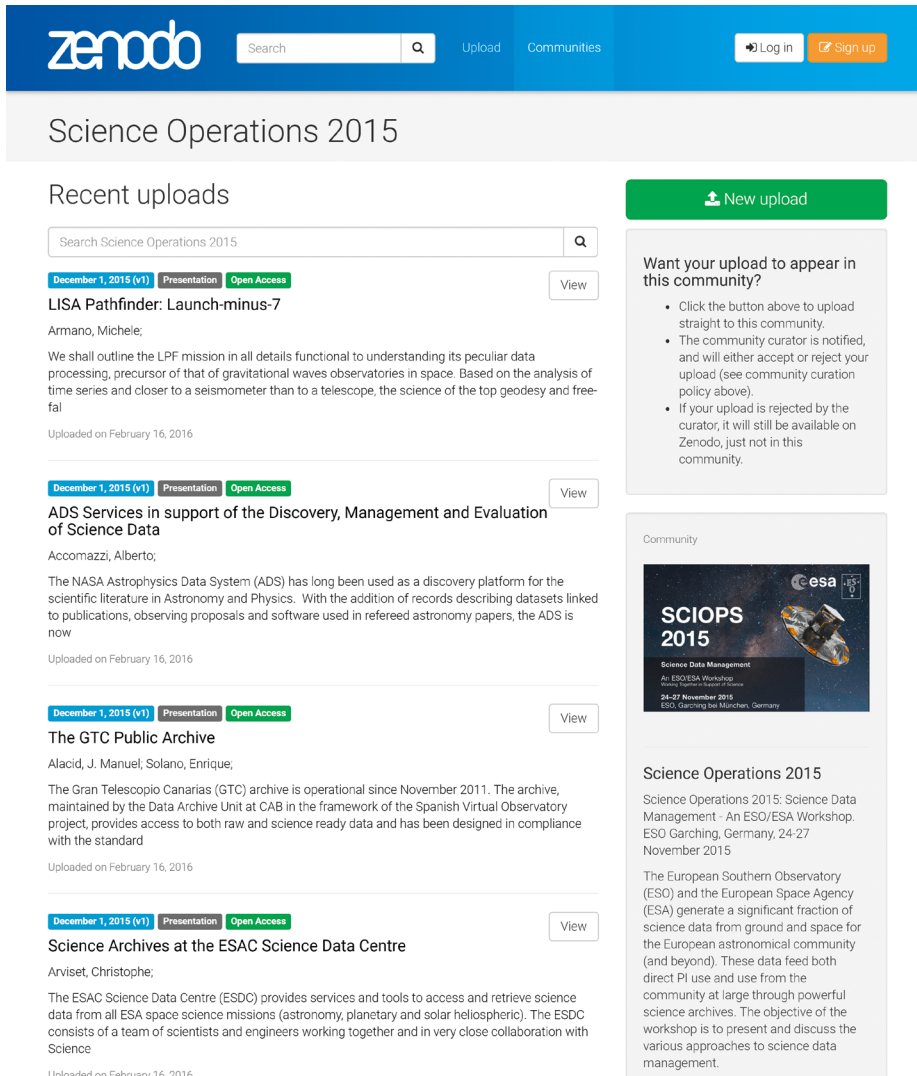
zenodo

Search

Upload

Communities

Log in

Sign up

Science Operations 2015

Recent uploads

Search Science Operations 2015

December 1, 2015 (v1) Presentation Open Access

View

LISA Pathfinder: Launch-minus-7

Armano, Michele;

We shall outline the LPF mission in all details functional to understanding its peculiar data processing, precursor of that of gravitational waves observatories in space. Based on the analysis of time series and closer to a seismometer than to a telescope, the science of the top geodesy and free-fal

Uploaded on February 16, 2016

December 1, 2015 (v1) Presentation Open Access

View

ADS Services in support of the Discovery, Management and Evaluation of Science Data

Accomazzi, Alberto;

The NASA Astrophysics Data System (ADS) has long been used as a discovery platform for the scientific literature in Astronomy and Physics. With the addition of records describing datasets linked to publications, observing proposals and software used in refereed astronomy papers, the ADS is now

Uploaded on February 16, 2016

December 1, 2015 (v1) Presentation Open Access

View

The GTC Public Archive

Alacid, J. Manuel; Solano, Enrique;

The Gran Telescopio Canarias (GTC) archive is operational since November 2011. The archive, maintained by the Data Archive Unit at CAB in the framework of the Spanish Virtual Observatory project, provides access to both raw and science ready data and has been designed in compliance with the standard

Uploaded on February 16, 2016

December 1, 2015 (v1) Presentation Open Access

View

Science Archives at the ESAC Science Data Centre

Arviset, Christophe;

The ESAC Science Data Centre (ESDC) provides services and tools to access and retrieve science data from all ESA space science missions (astronomy, planetary and solar heliospheric). The ESDC consists of a team of scientists and engineers working together and in very close collaboration with Science

Uploaded on February 16, 2016

New upload

Want your upload to appear in this community?

• Click the button above to upload straight to this community.
• The community curator is notified, and will either accept or reject your upload (see community curation policy above).
• If your upload is rejected by the curator, it will still be available on Zenodo, just not in this community.

Community

esa ESO

SCIOPS 2015

Science Data Management

An ESO/ESA Workshop

24–27 November 2015
ESO, Garching bei München, Germany

Science Operations 2015

Science Operations 2015: Science Data Management - An ESO/ESA Workshop. ESO Garching, Germany, 24-27 November 2015

The European Southern Observatory (ESO) and the European Space Agency (ESA) generate a significant fraction of science data from ground and space for the European astronomical community (and beyond). These data feed both direct PI use and use from the community at large through powerful science archives. The objective of the workshop is to present and discuss the various approaches to science data management.